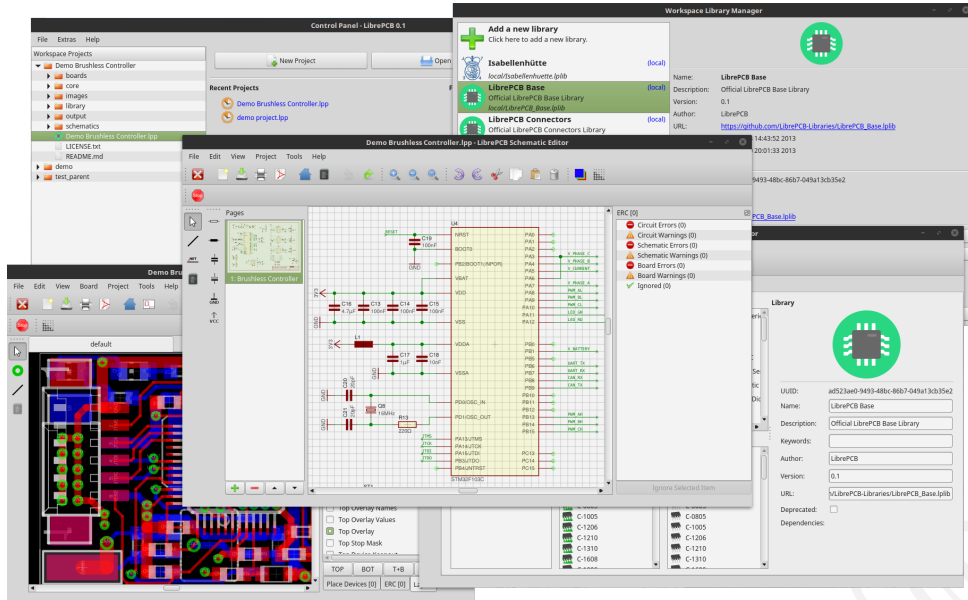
Control Panel - LibrePCB 0.1

File Extras Help

Workspace Projects

Demo Brushless Controller
boards
core
images
library
output
schematics
Demo Brushless Controller.lpp
LICENSE.txt
README.md
demo
test_parent

New Project

Open

Recent Projects
Demo Brushless Controller.lpp
demo project.lpp

Workspace Library Manager

Add a new library
Click here to add a new library.

Isabellenhütte (local)
local/Isabellenhuette.lplib

LibrePCB Base (local)
Official LibrePCB Base Library
local/LibrePCB_Base.lplib

LibrePCB Connectors (local)
Official LibrePCB Connectors Library

Name: LibrePCB Base
Description: Official LibrePCB Base Library
Version: 0.1
Author: LibrePCB
URL: https://github.com/LibrePCB-Libraries/LibrePCB_Base.lplib
14:43:52 2013
20:01:33 2013
9493-48bc-86b7-049a13cb35e2
CB_Base.lplib

Demo Brushless Controller.lpp - LibrePCB Schematic Editor

File Edit View Project Tools Help

Pages
1: Brushless Controller

ERC [0]
Circuit Errors (0)
Circuit Warnings (0)
Schematic Errors (0)
Schematic Warnings (0)
Board Errors (0)
Board Warnings (0)
Ignored (0)

Ignore Selected Item

U4
NRST
BOOT0
PB2/BOOT1(NPOR)
VBAT
VDD
VSS
VDDA
VSSA
PD0/OSC_IN
PD1/OSC_OUT
PA13/JTMS
PA14/JTCK
PA15/JTDI
PB3/JTDO
PB4/JNTRST
STM32F103C
PA0
PA1
PA2
PA3
PA4
PA5
PA6
PA7
PA8
PA9
PA10
PA11
PA12
PB0
PB1
PB5
PB6
PB7
PB8
PB9
PB10
PB11
PB12
PB13
PB14
PB15
PC13
PC14
PC15

RESET
C19
100nF
GND
3V3
C16
4.7uF
C13
100nF
C14
100nF
C15
100nF
L1
C17
1uF
C18
10nF
C20
20pF
C21
20pF
Q5
16MHz
R13
220R
JTMS
JTCK
JTDI
JTDO

V_PHASE_A
V_PHASE_B
V_CURRENT
V_PHASE_C
PWM_AL
PWM_BL
PWM_CL
LED_GN
LED_RD
V_BATTERY
UART_TX
UART_RX
CAN_RX
CAN_TX
PWM_AH
PWM_BH
PWM_CH

Demo Brushless

File Edit View Board Project Tools Help

default

Top Overlay Names
Top Overlay Values
Top Overlay
Top Stop Mask

TOP BOT T+B
Place Devices [0] ERC [0]

Library

UUID: ad523ae0-9493-48bc-86b7-049a13cb35e2
Name: LibrePCB Base
Description: Official LibrePCB Base Library
Keywords:
Author: LibrePCB
Version: 0.1
URL: VLibrePCB-Libraries/LibrePCB_Base.lplib
Deprecated:
Dependencies:

C-0805
C-1206
C-1210
C-1310
C-1608
C-0805
C-1005
C-1206
C-1210
C-1310
C-1608